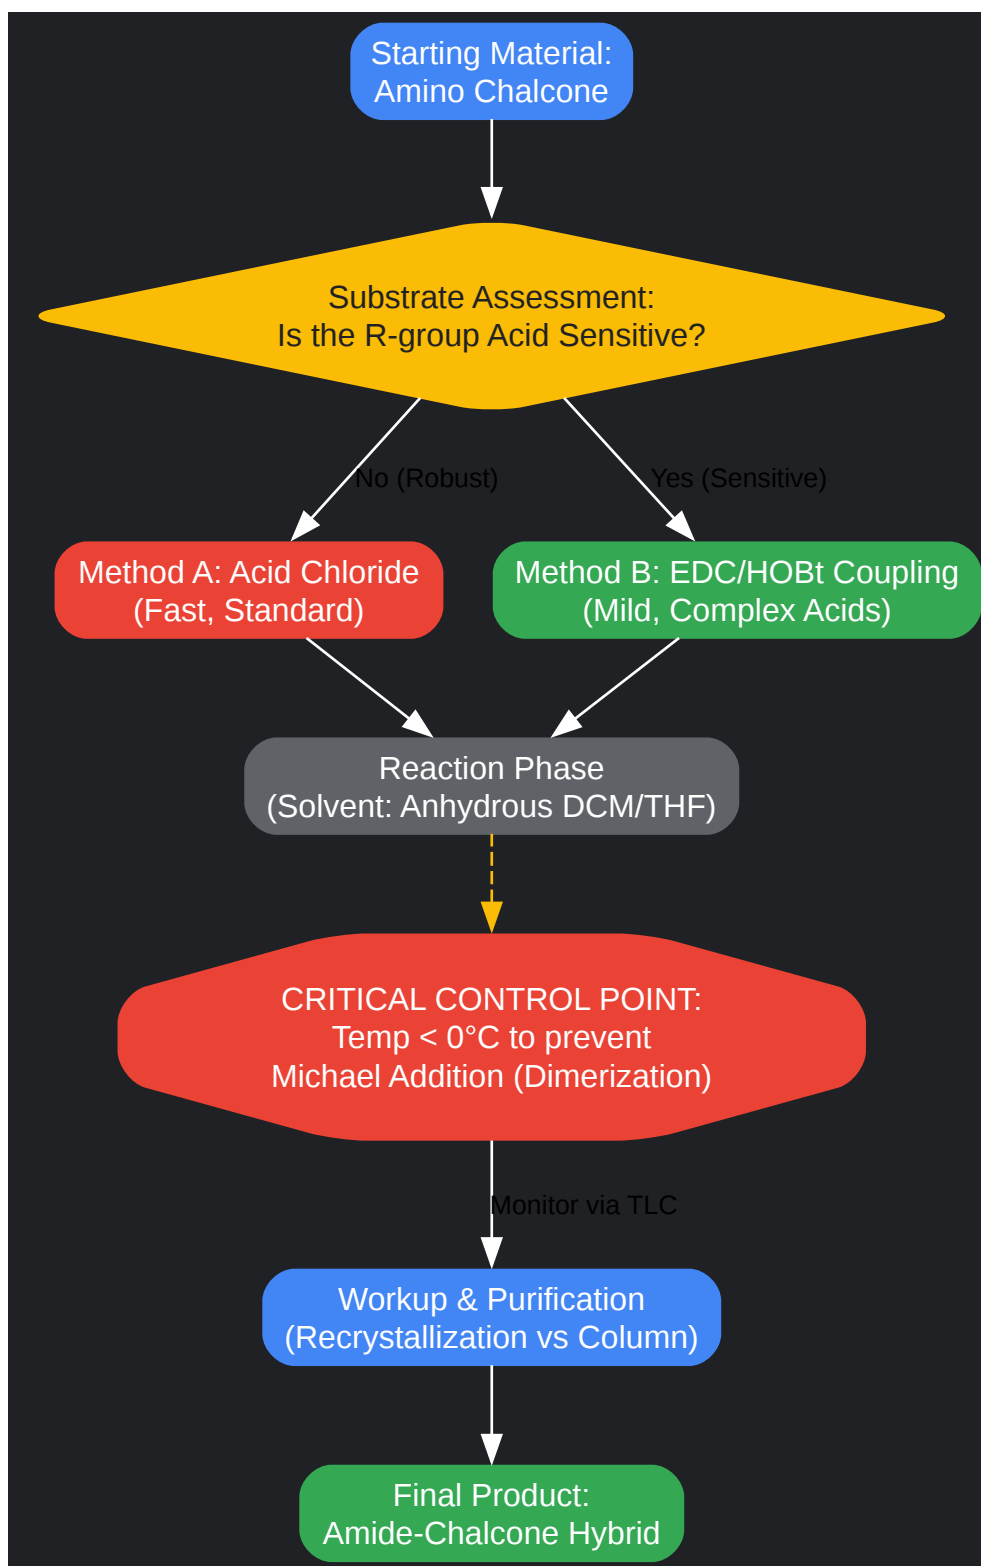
Starting Material:
Amino Chalcone

Substrate Assessment:
Is the R-group Acid Sensitive?

No (Robust)

Yes (Sensitive)

Method A: Acid Chloride
(Fast, Standard)

Method B: EDC/HOBt Coupling
(Mild, Complex Acids)

Reaction Phase
(Solvent: Anhydrous DCM/THF)

CRITICAL CONTROL POINT:
Temp < 0°C to prevent
Michael Addition (Dimerization)

Monitor via TLC

Workup & Purification
(Recrystallization vs Column)

Final Product:
Amide-Chalcone Hybrid